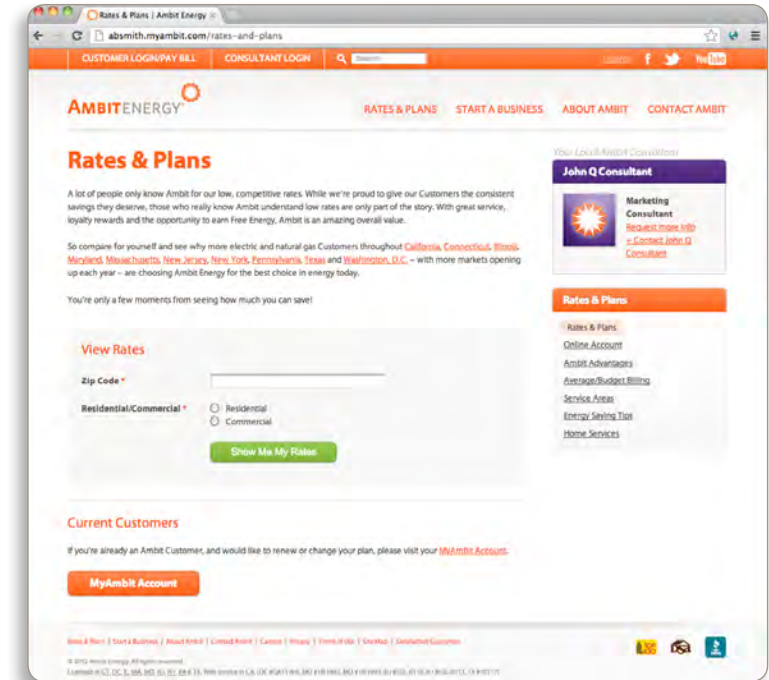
Rates & Plans | Ambit Energy

absmith.myambit.com/rates-and-plans

CUSTOMER LOGIN/PAY BILL CONSULTANT LOGIN Search

AMBITENERGY

RATES & PLANS START A BUSINESS ABOUT AMBIT CONTACT AMBIT

Rates & Plans

A lot of people only know Ambit for our low, competitive rates. While we're proud to give our Customers the consistent savings they deserve, those who really know Ambit understand low rates are only part of the story. With great service, loyalty rewards and the opportunity to earn Free Energy, Ambit is an amazing overall value.

So compare for yourself and see why more electric and natural gas Customers throughout California, Connecticut, Illinois, Maryland, Massachusetts, New Jersey, New York, Pennsylvania, Texas and Washington, D.C. – with more markets opening up each year – are choosing Ambit Energy for the best choice in energy today.

You're only a few moments from seeing how much you can save!

View Rates

Zip Code *

Residential/Commercial *
Residential
Commercial

Show Me My Rates

Current Customers

If you're already an Ambit Customer, and would like to renew or change your plan, please visit your MyAmbit Account.

MyAmbit Account

Your Local Ambit Consultant

John Q Consultant

Marketing Consultant
Request more info
+ Contact John Q Consultant

Rates & Plans

Rates & Plans
Online Account
Ambit Advantages
Average/Budget Billing
Service Areas
Energy Saving Tips
Home Services

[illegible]

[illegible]